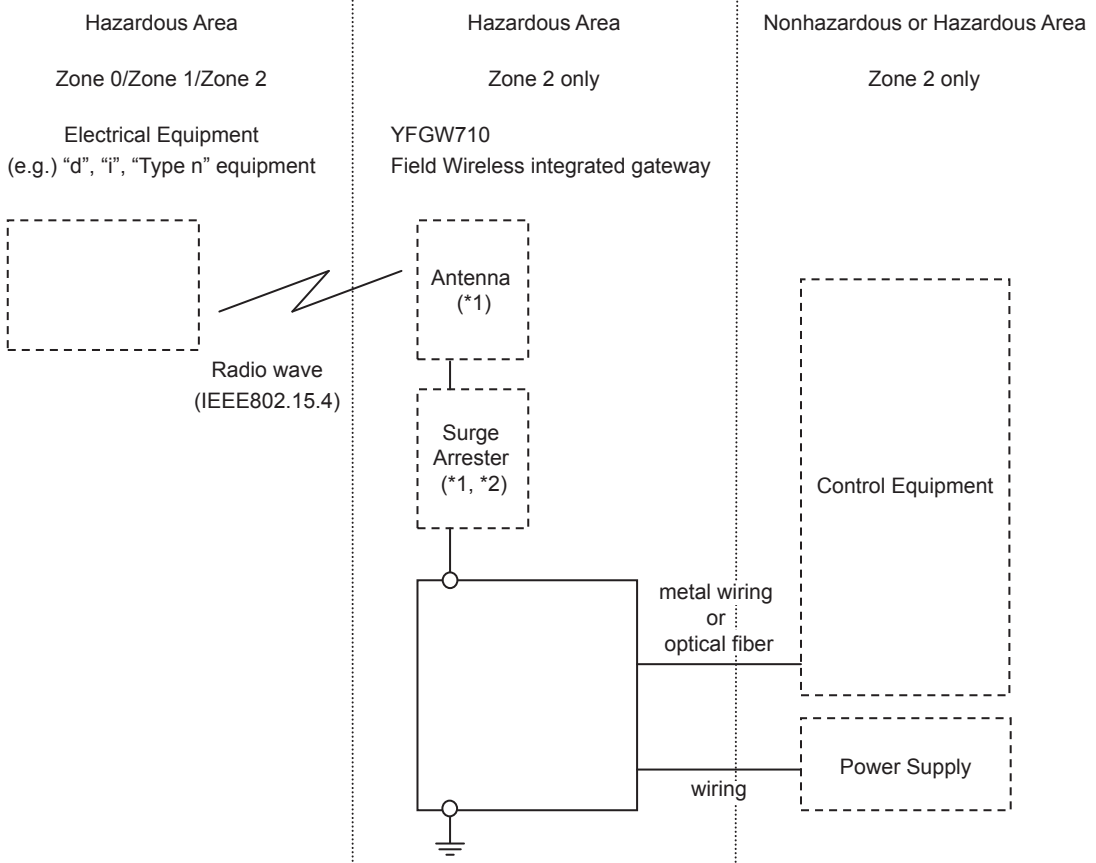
Hazardous Area

Zone 0/Zone 1/Zone 2

Electrical Equipment
(e.g.) "d", "i", "Type n" equipment

Hazardous Area

Zone 2 only

YFGW710
Field Wireless integrated gateway

Nonhazardous or Hazardous Area

Zone 2 only

Radio wave
(IEEE802.15.4)

Antenna
(*1)

Surge
Arrester
(*1, *2)

Control Equipment

metal wiring
or
optical fiber

Power Supply

wiring